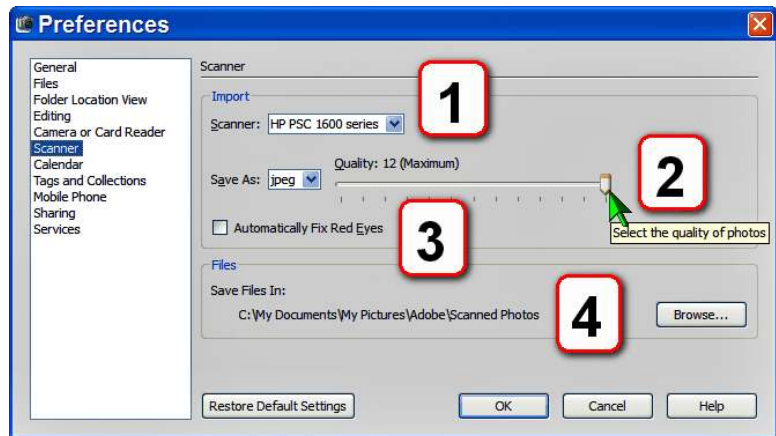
Preferences

General
Files
Folder Location View
Editing
Camera or Card Reader
Scanner
Calendar
Tags and Collections
Mobile Phone
Sharing
Services

Scanner

Import

1

Scanner: HP PSC 1600 series

Quality: 12 (Maximum)

Save As: jpeg

2

Automatically Fix Red Eyes

3

Select the quality of photos

Files

Save Files In:

C:\My Documents\My Pictures\Adobe\Scanned Photos

4

Browse...

Restore Default Settings

OK

Cancel

Help